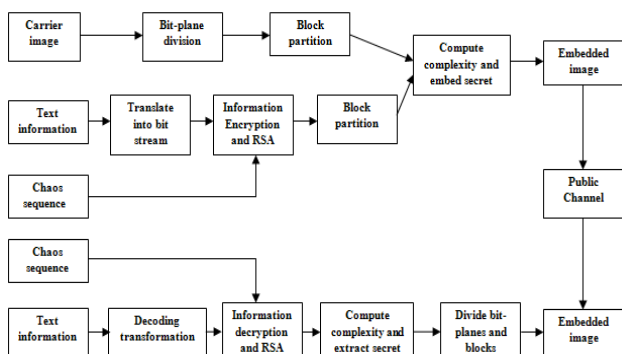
Carrier image

Bit-plane division

Block partition

Compute complexity and embed secret

Embedded image

Text information

Translate into bit stream

Information Encryption and RSA

Block partition

Chaos sequence

Public Channel

Chaos sequence

Text information

Decoding transformation

Information decryption and RSA

Compute complexity and extract secret

Divide bit-planes and blocks

Embedded image